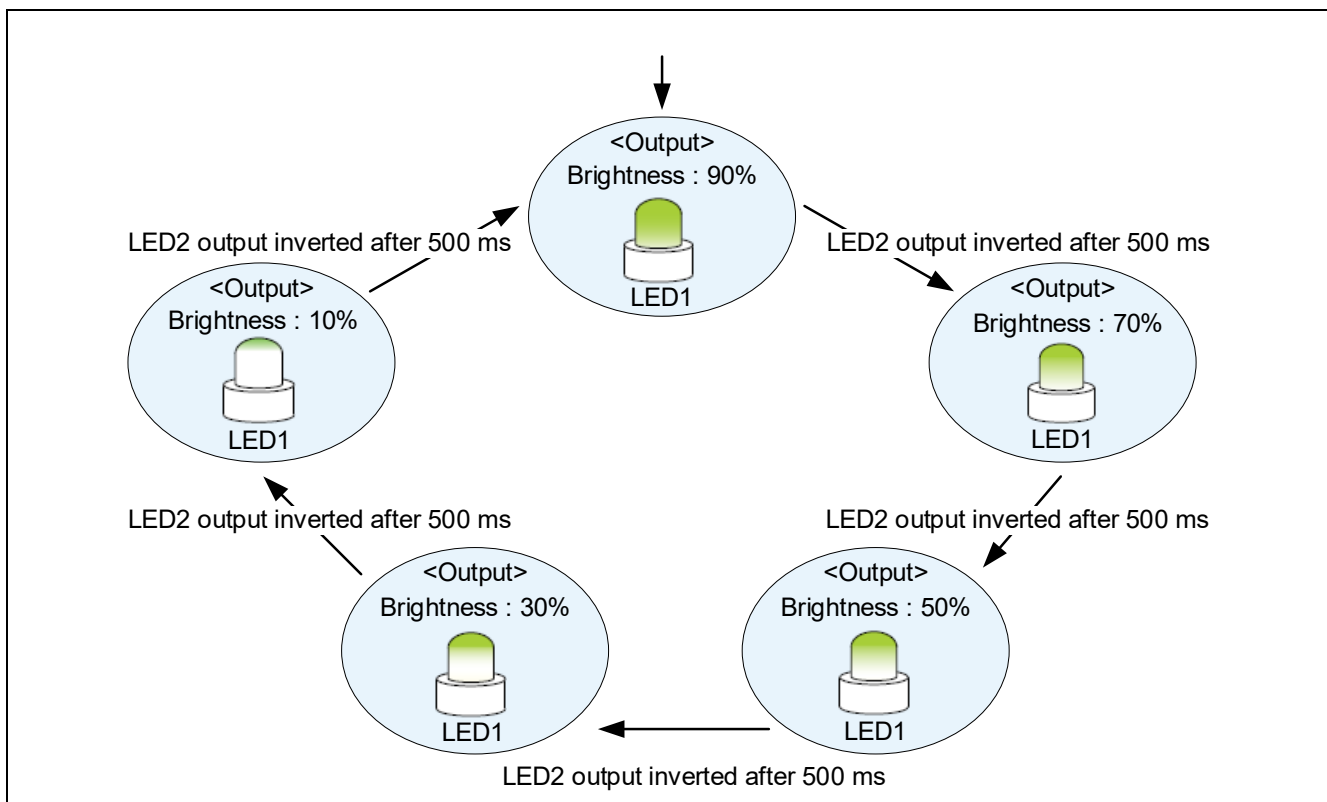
<Output>
Brightness : 90%
LED1

LED2 output inverted after 500 ms

<Output>
Brightness : 70%
LED1

LED2 output inverted after 500 ms

<Output>
Brightness : 50%
LED1

LED2 output inverted after 500 ms

<Output>
Brightness : 30%
LED1

LED2 output inverted after 500 ms

<Output>
Brightness : 10%
LED1

LED2 output inverted after 500 ms